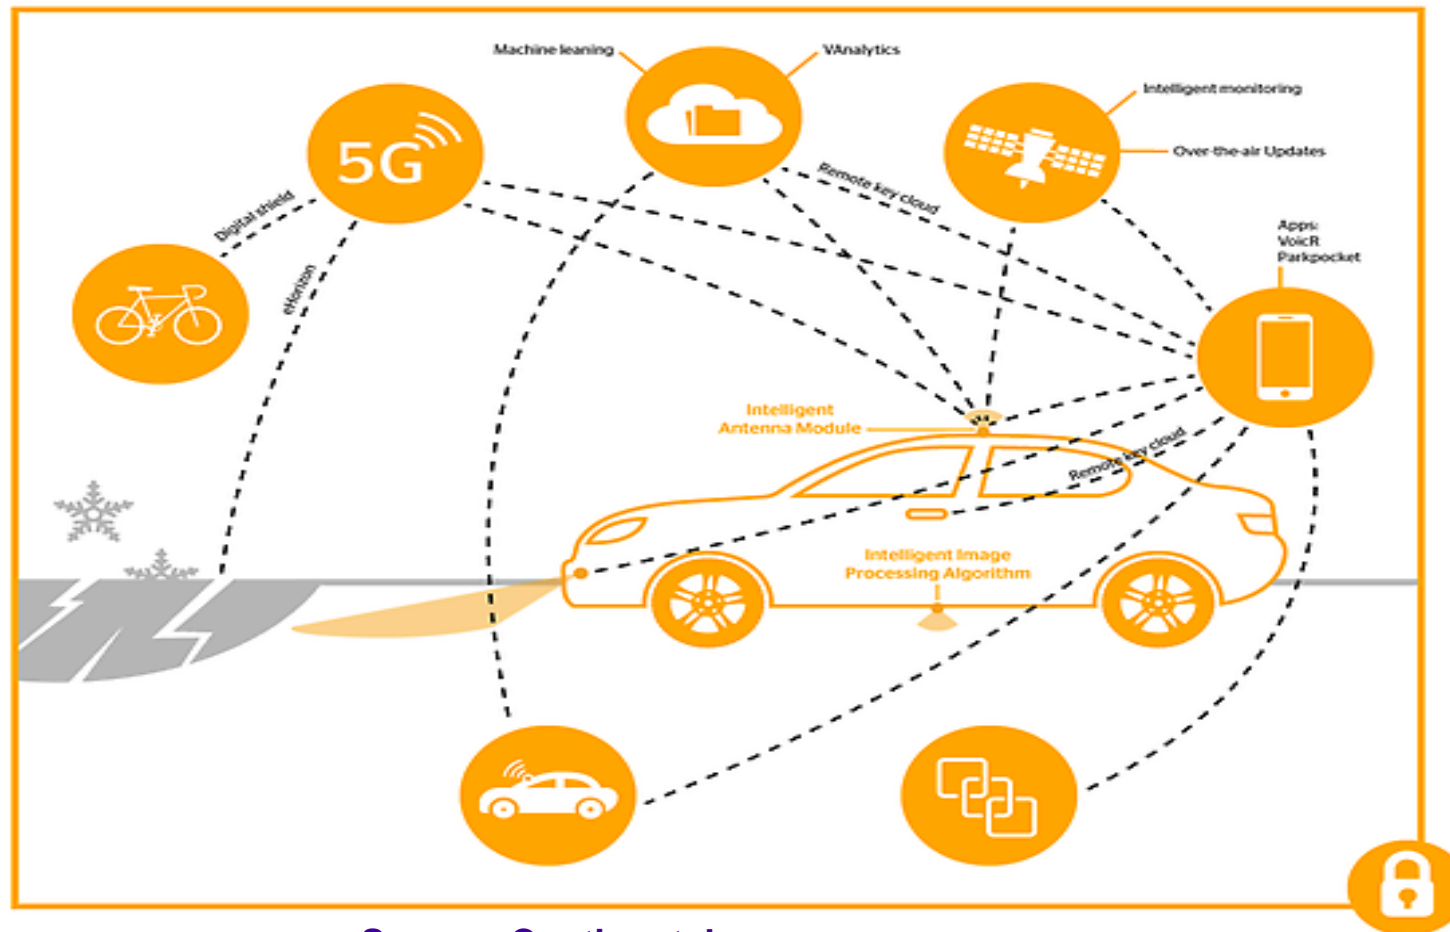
Machine leaning

VAnalytics

Intelligent monitoring

Over-the-air Updates

5G

Digital shield

eHorizon

Remote key cloud

Apps:
VoicR
Parkpocket

Intelligent Antenna Module

Remote key cloud

Intelligent Image Processing Algorithm

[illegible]